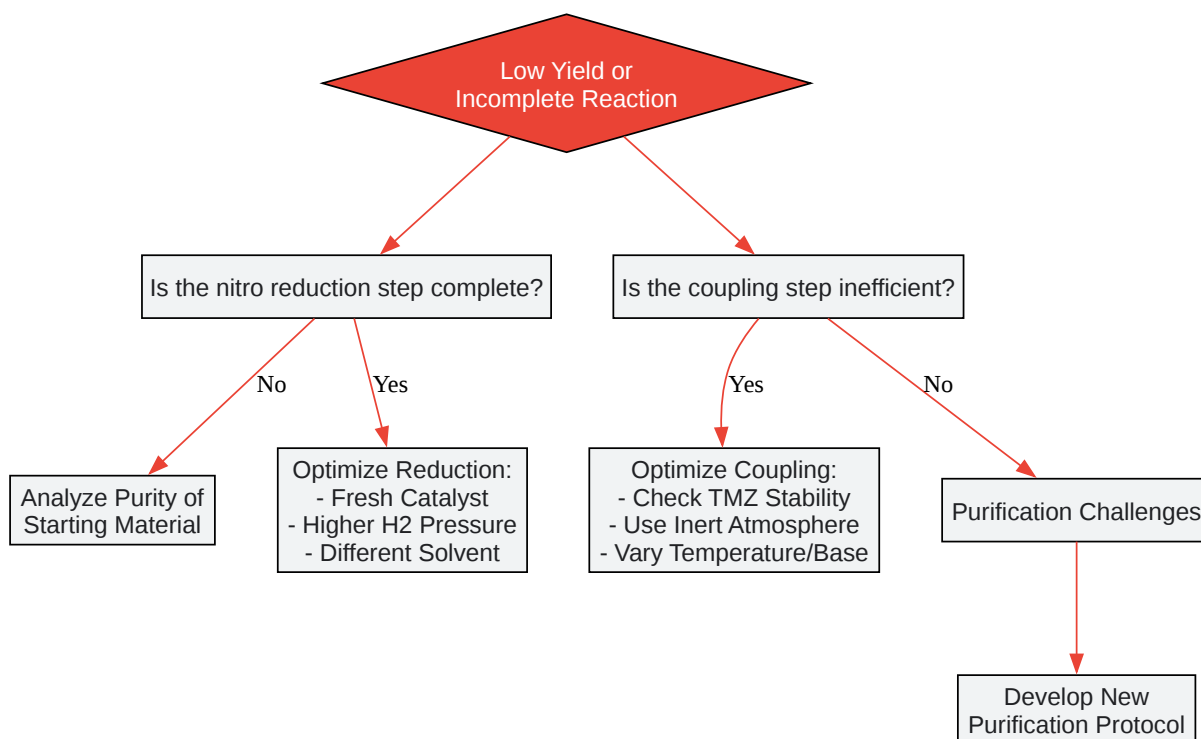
Low Yield or
Incomplete Reaction

Is the nitro reduction step complete?

Is the coupling step inefficient?

No

Yes

Yes

No

Analyze Purity of
Starting Material

Optimize Reduction:
- Fresh Catalyst
- Higher H2 Pressure
- Different Solvent

Optimize Coupling:
- Check TMZ Stability
- Use Inert Atmosphere
- Vary Temperature/Base

Purification Challenges

Develop New
Purification Protocol